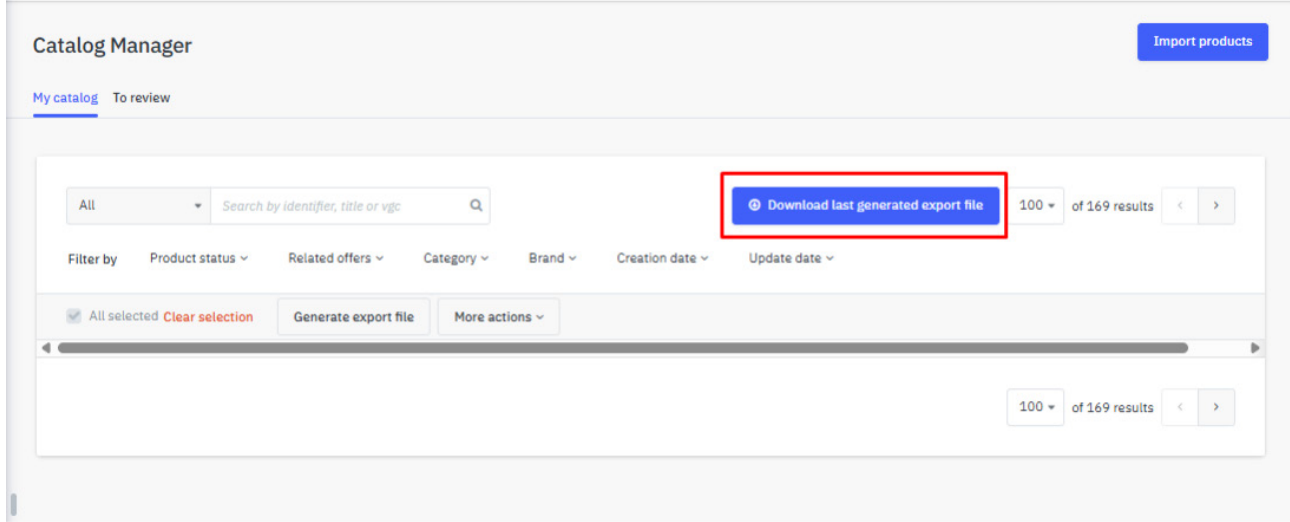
Catalog Manager

Import products

My catalog To review

All

Search by identifier, title or vgc

Download last generated export file

100 of 169 results

Filter by Product status Related offers Category Brand Creation date Update date

All selected Clear selection Generate export file More actions

100 of 169 results